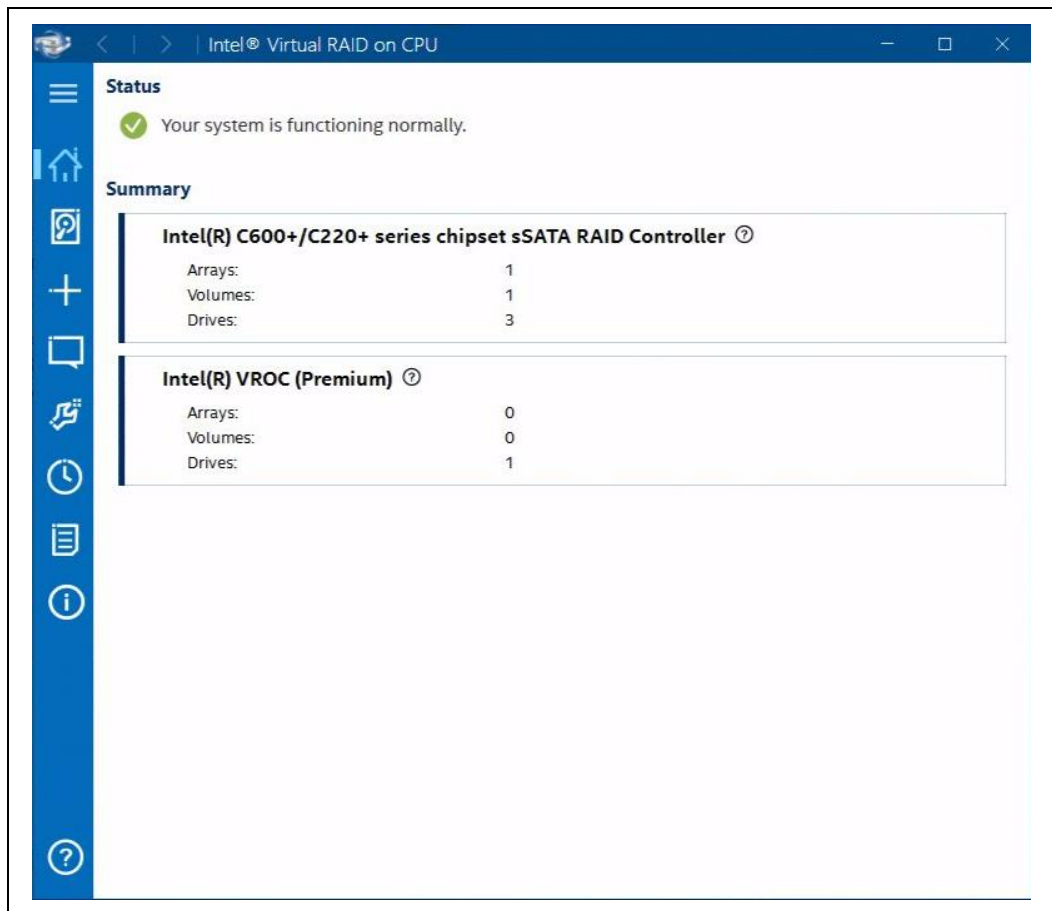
Intel® Virtual RAID on CPU

Status

Your system is functioning normally.

Summary

Intel(R) C600+/C220+ series chipset sSATA RAID Controller

| | |
|---|---|
| Arrays: | 1 |
| Volumes: | 1 |
| Drives: | 3 |

Intel(R) VROC (Premium)

| | |
|---|---|
| Arrays: | 0 |
| Volumes: | 0 |
| Drives: | 1 |